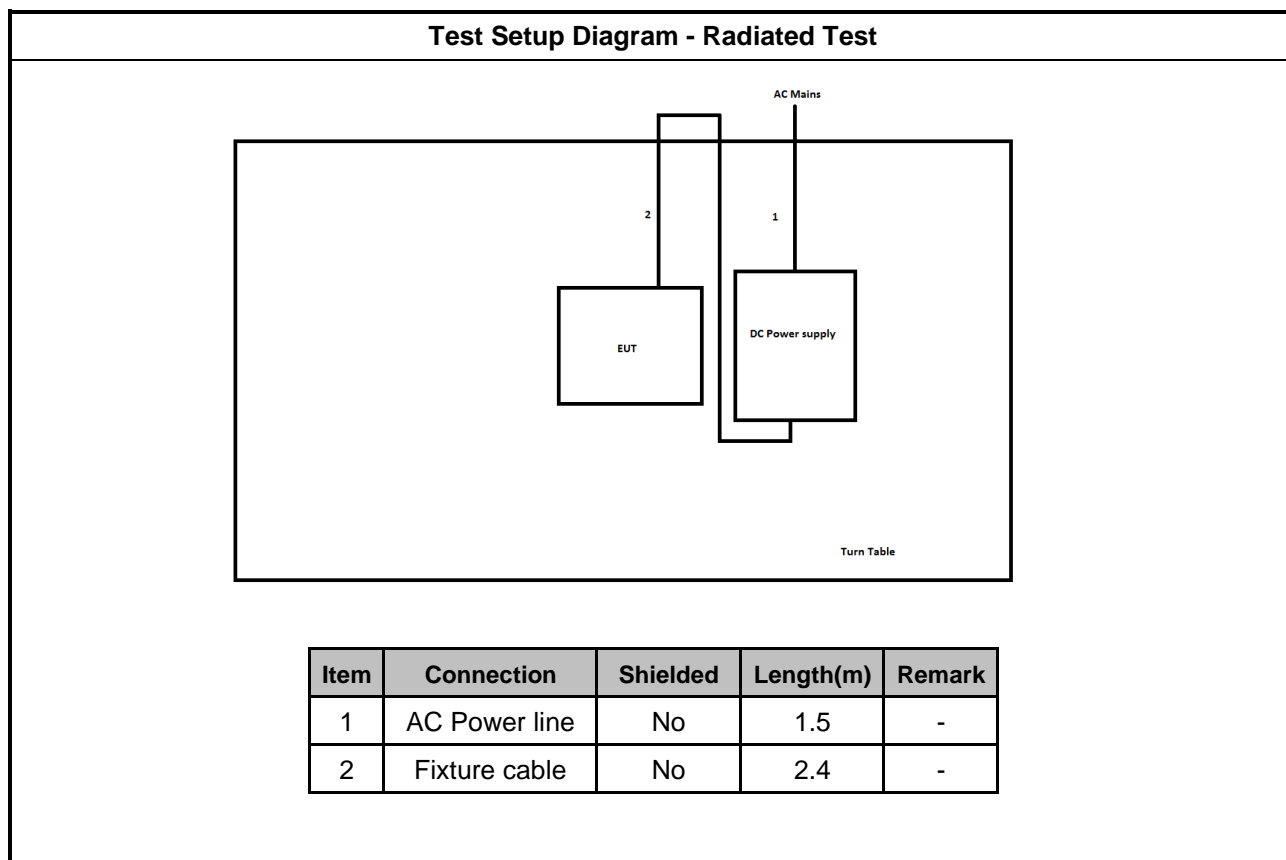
Test Setup Diagram - Radiated Test

AC Mains

2

1

EUT

DC Power supply

Turn Table

| Item | Connection | Shielded | Length(m) | Remark |
|---|---|---|---|---|
| 1 | AC Power line | No | 1.5 | - |
| 2 | Fixture cable | No | 2.4 | - |